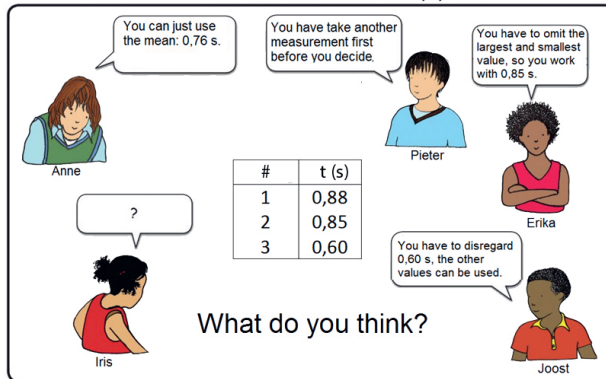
You can just use the mean: 0,76 s.

Anne

You have take another measurement first before you decide.

Pieter

You have to omit the largest and smallest value, so you work with 0,85 s.

Erika

?

Iris

| # | t (s) |
|---|---|
| 1 | 0,88 |
| 2 | 0,85 |
| 3 | 0,60 |

You have to disregard 0,60 s, the other values can be used.

Joost

What do you think?